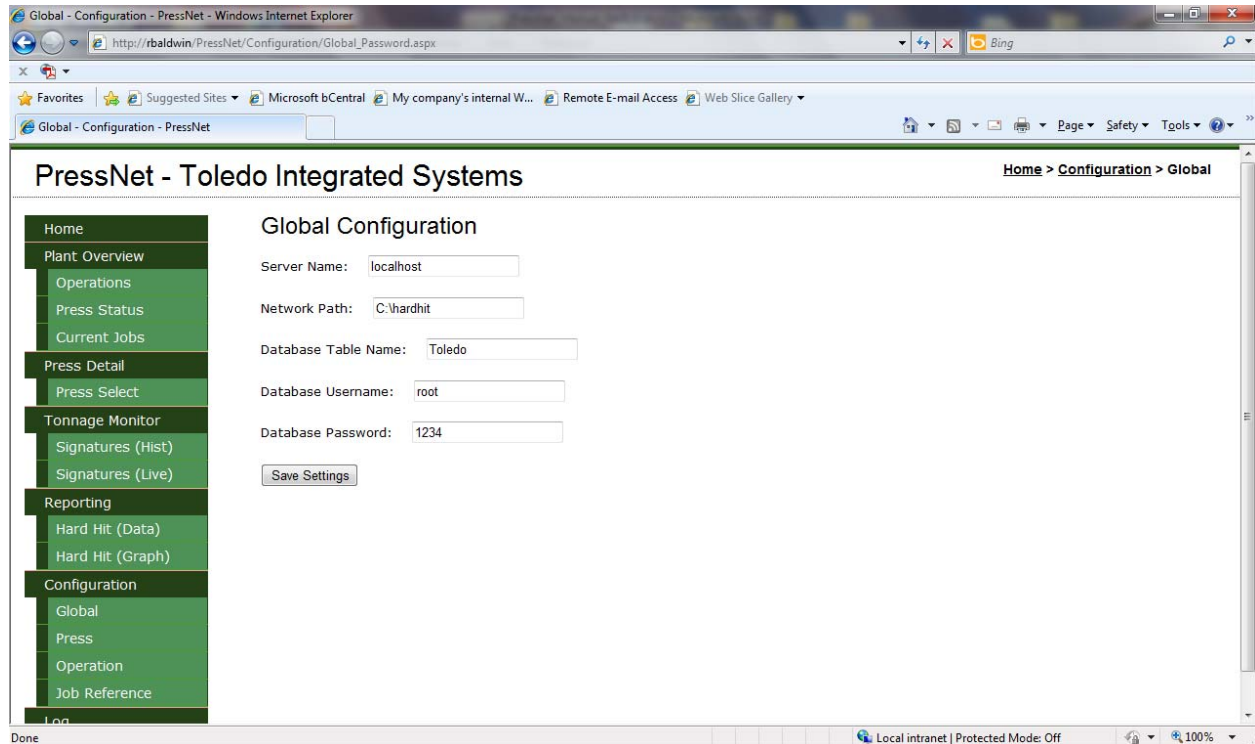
Global - Configuration - PressNet - Windows Internet Explorer

http://rbaldwin/PressNet/Configuration/Global_Password.aspx

Bing

Favorites | Suggested Sites ▾ Microsoft bCentral My company's internal W... Remote E-mail Access Web Slice Gallery ▾

Global - Configuration - PressNet

Page ▾ Safety ▾ Tools ▾

PressNet - Toledo Integrated Systems

Home > Configuration > Global

Home
Plant Overview
Operations
Press Status
Current Jobs
Press Detail
Press Select
Tonnage Monitor
Signatures (Hist)
Signatures (Live)
Reporting
Hard Hit (Data)
Hard Hit (Graph)
Configuration
Global
Press
Operation
Job Reference
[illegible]

Global Configuration

Server Name: localhost

Network Path: C:\hardhit

Database Table Name: Toledo

Database Username: root

Database Password: 1234

Save Settings

Done

Local intranet | Protected Mode: Off

100%